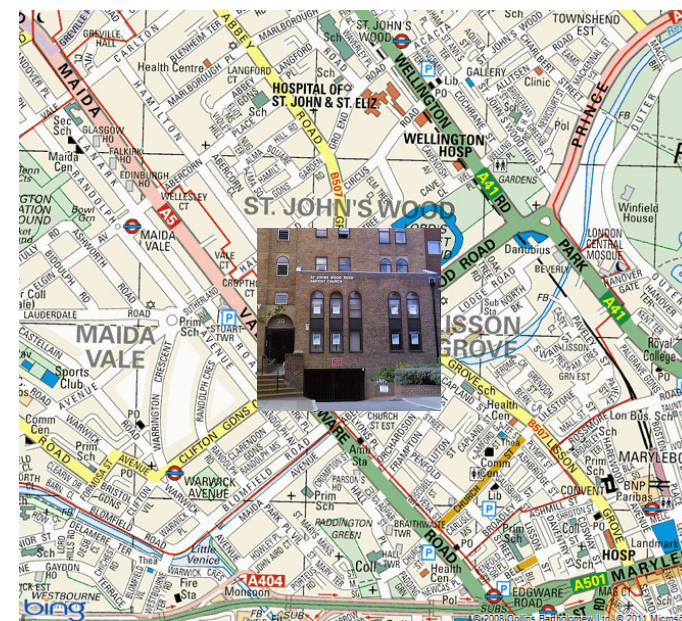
ST. JOHN'S WOOD
TOWNSHEND EST
GREVILLE HALL
CARLTON
MAIDA
Health Centre
BLENHEIM TER
MARLBOROUGH
HOSPITAL OF ST. JOHN & ST. ELIZ
WELLINGTON
GALLERY
Clinic
Lib
Sch
WELLINGTON HOSP
PRINCE
HAMILTON
ABBEY ROAD
Sec Sch
GLASGOW
Maida Cen
EDINBURGH
ABERCORN
WELLESLEY CT
ST. JOHN'S WOOD
A41 RD
GARDENS
Winfield House
LONDON CENTRAL MOSQUE
MAIDA VALE
A5
Danubius
PARK
A41
MAIDA VALE
LISSON GROVE
Sports Club
LAUDERDALE
CASTELLAIN
AVENUE
ASHWORTH
RANDOLPH
WARRINGTON CRESCENT
CLIFTON GDNS
Comm Cen
Prim Sch
AVENUE
WARWICK AVENUE
BLOMFIELD
CHURCH ST EST
Health Centre
Comm
Lib
B507 LISSON
GROVE
Royal College
MARYLEBO
BNP Paribas
CONVENT
HOSP
Landmark
PADDINGTON GREEN
A404
Little Venice
Fire Sta
Coll
Health Cen
EDGWARE ROAD
A501
MARYLE
WESTBOURNE TERRACE
GAYDON
DELAMERE
bing
© 2008 Collins Bartholomew Ltd © 2011 Microsoft
ST. JOHN'S WOOD ROAD BAPTIST CHURCH